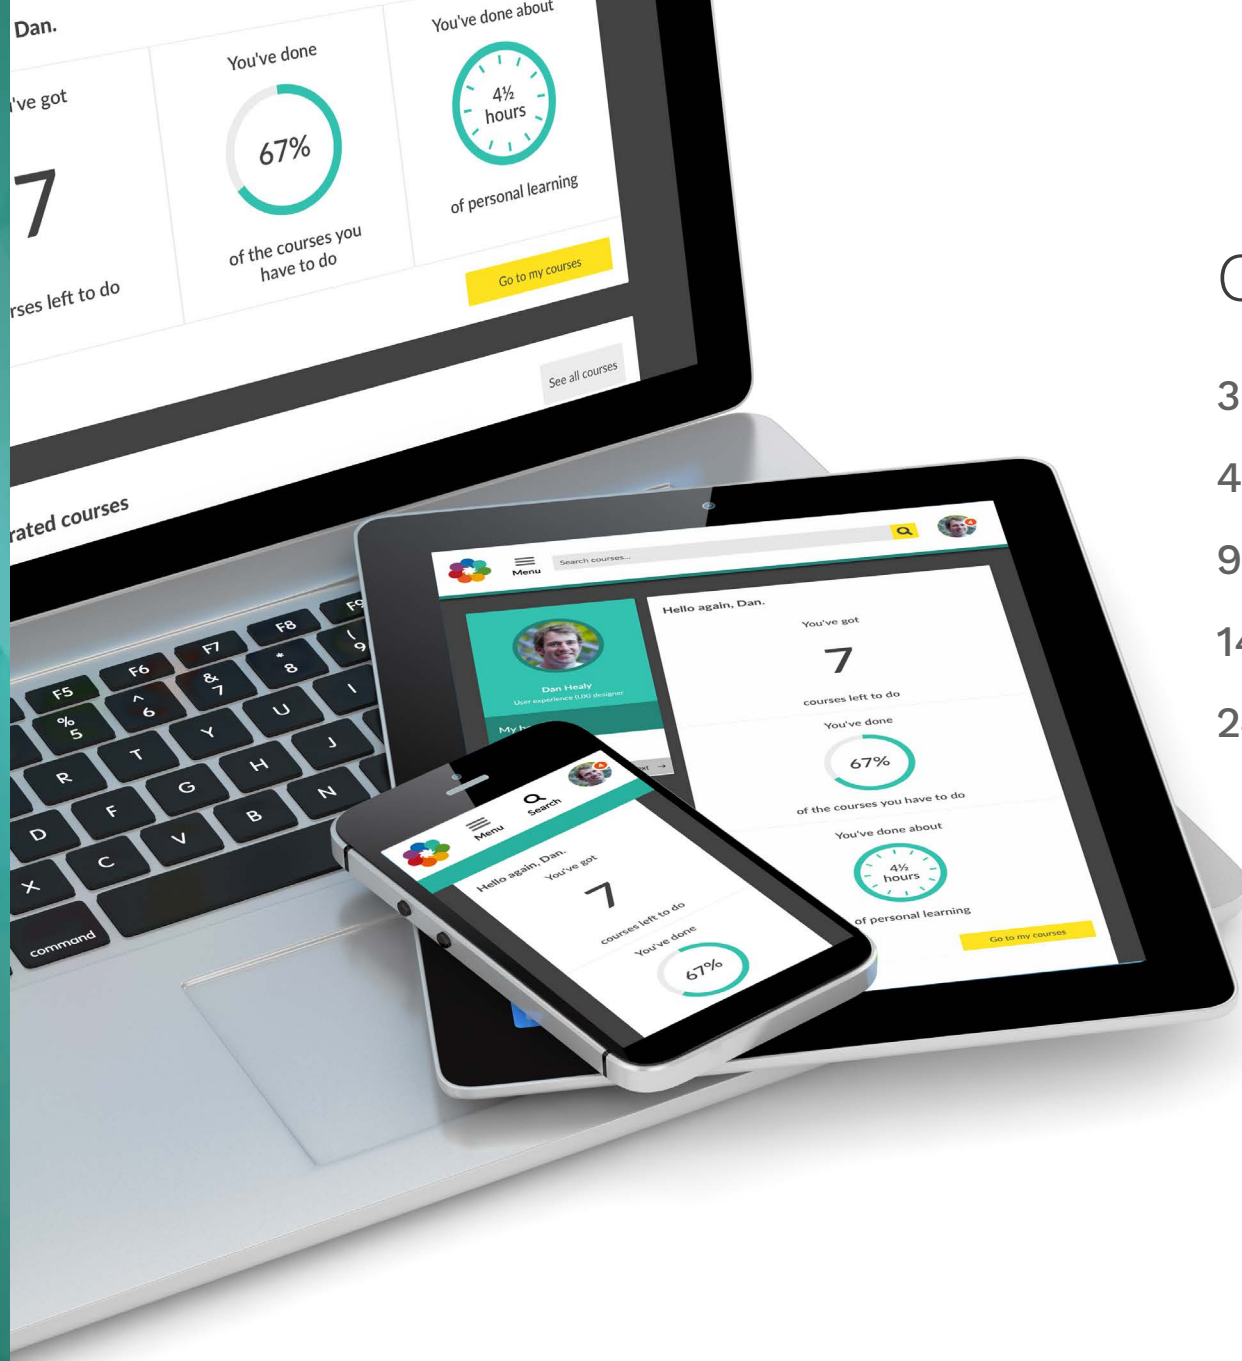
Dan.

've got

7

rses left to do

You've done

67%

of the courses you have to do

You've done about

4½ hours

of personal learning

Go to my courses

See all courses

rated courses

F5 F6 F7 F8 F9
% 5 ^ 6 & 7 * 8 ( 9
R T Y U I
D F G H J
X C V B N
command

Menu
Search courses...

Dan Healy
User experience (UX) designer

My

Hello again, Dan.
You've got
7
courses left to do
You've done
67%
of the courses you have to do
You've done about
4½ hours
of personal learning
Go to my courses

Menu
Search
Hello again, Dan.
You've got
7
courses left to do
You've done
67%

(
3
4
9
1
2